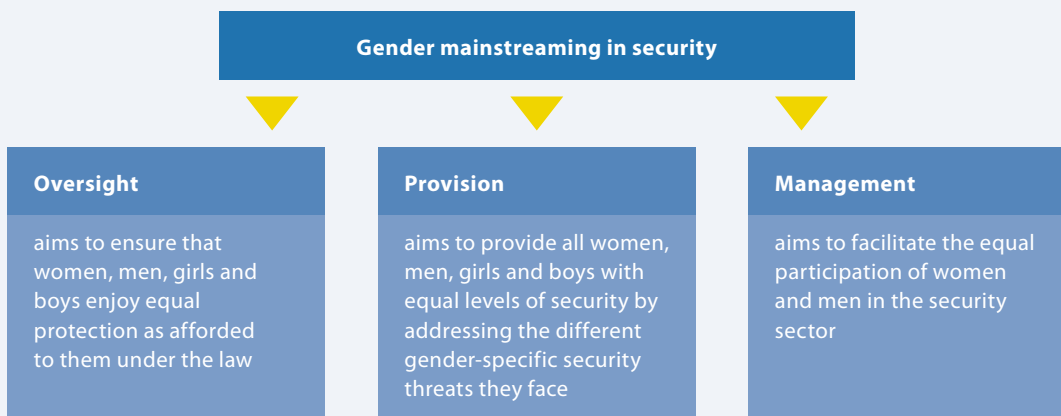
Gender mainstreaming in security

Oversight

aims to ensure that women, men, girls and boys enjoy equal protection as afforded to them under the law

Provision

aims to provide all women, men, girls and boys with equal levels of security by addressing the different gender-specific security threats they face

Management

aims to facilitate the equal participation of women and men in the security sector